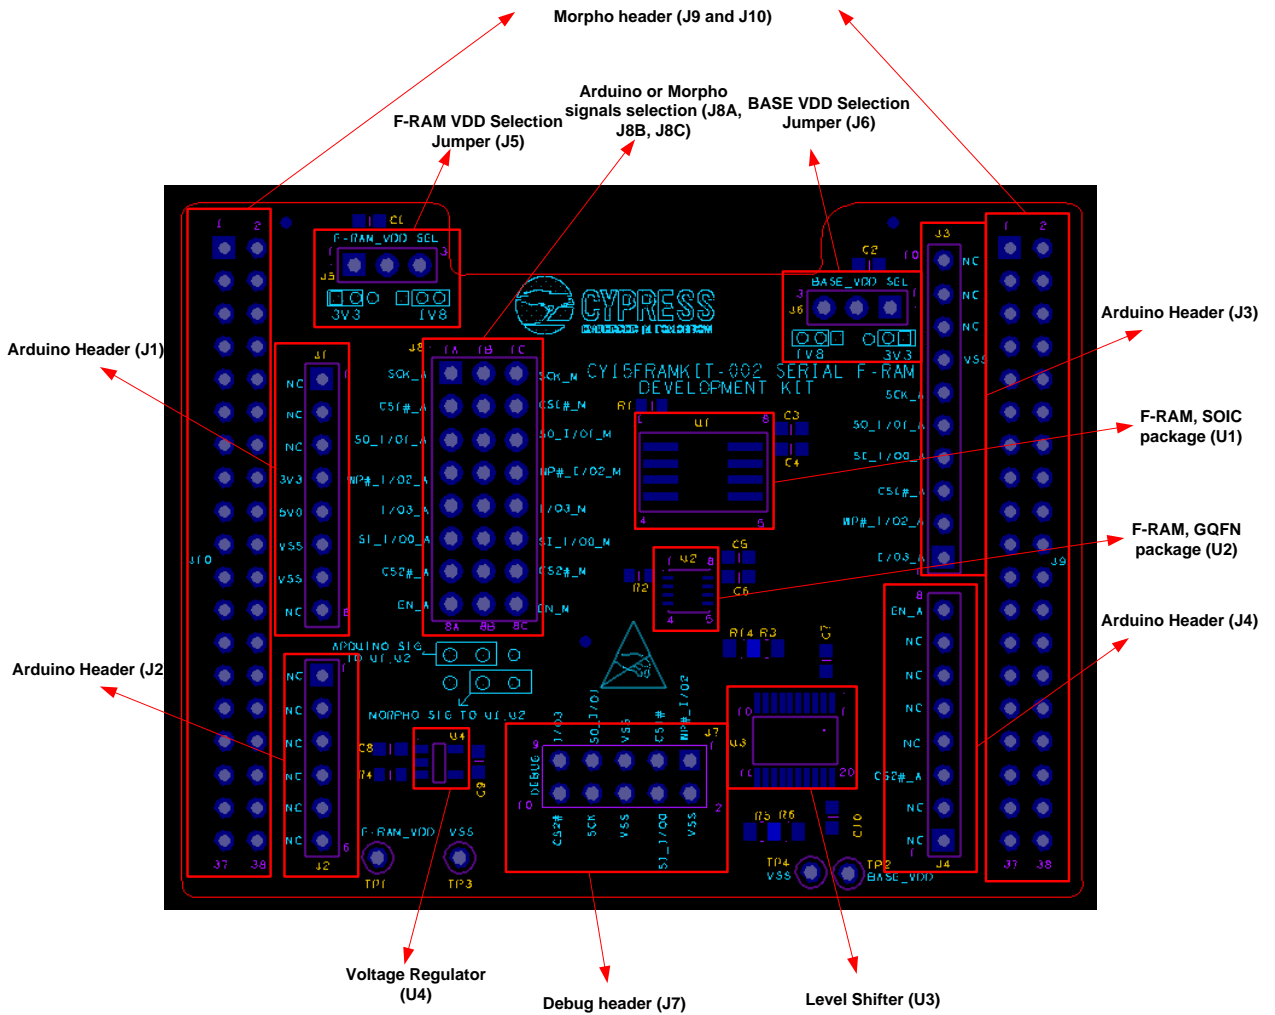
Morpho header (J9 and J10)

Arduino or Morpho signals selection (J8A, J8B, J8C)

F-RAM VDD Selection Jumper (J5)

BASE VDD Selection Jumper (J6)

Arduino Header (J3)

Arduino Header (J1)

F-RAM, SOIC package (U1)

F-RAM, GQFN package (U2)

Arduino Header (J4)

Arduino Header (J2

CYPRESS
EMBEDDED IN TOMORROW

CY15FRAMKIT-002 SERIAL F-RAM DEVELOPMENT KIT

F-RAM_VDD SEL
J5
3V3 1V8

BASE_VDD SEL
J6
1V8 3V3

C1 C2 C3 C4 C5 C6 C7 C8 C9 C10

J1
NC NC NC 3V3 5V0 VSS VSS NC

J8
1A 1B 1C
SCK_A SCK_M
CS1#_A CS1#_M
SO_I/O1_A SO_I/O1_M
WP#_I/O2_A WP#_I/O2_M
I/O3_A I/O3_M
SI_I/O0_A SI_I/O0_M
CS2#_A CS2#_M
EN_A EN_M
8A 8B 8C

R1 U1 U2 R2

J3
NC NC NC VSS SCK_A SO_I/O1_A SI_I/O0_A CS1#_A WP#_I/O2_A I/O3_A

J4
EN_A NC NC NC NC CS2#_A NC NC

J2
NC NC NC NC NC NC

J10 J9
1 2 37 38

ARDUINO SIG TO U1,U2
MORPHO SIG TO U1,U2

U4 R4 J7 DEBUG
I/O3 SO_I/O1 VSS CS1# WP#_I/O2
CS2# SCK VSS SI_I/O0 VSS

U3 R14 R3 R5 R6
TP1 TP3 TP4 VSS TP2 BASE_VDD
F-RAM_VDD VSS

Voltage Regulator (U4)

Debug header (J7)

Level Shifter (U3)